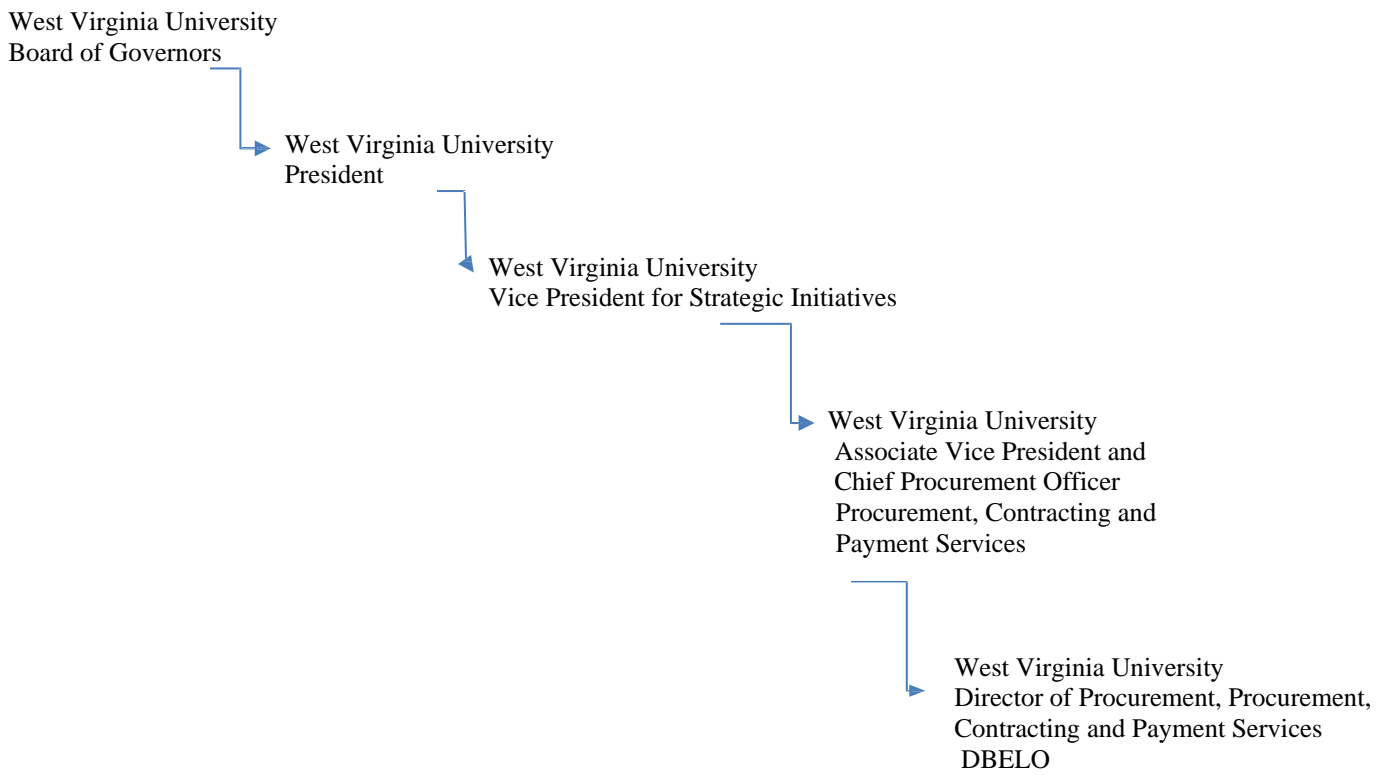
West Virginia University
Board of Governors

West Virginia University
President

West Virginia University
Vice President for Strategic Initiatives

West Virginia University
Associate Vice President and
Chief Procurement Officer
Procurement, Contracting and
Payment Services

West Virginia University
Director of Procurement, Procurement,
Contracting and Payment Services
DBELO